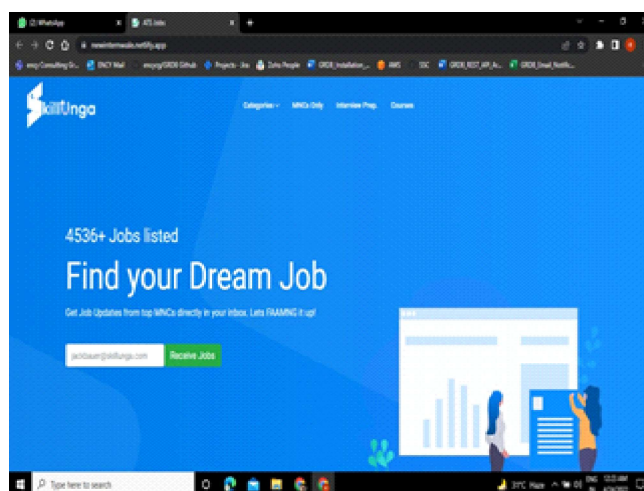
(2) WhatsApp
ATS Jobs
newinternwale.netlify.app
ency Consulting Gr... ENCY Mail ency/GRDB Github Projects - Jira Zoho People GRDB_Installation_... AWS TDC GRDB_REST_API_Ac... GRDB_Email_Notific...

SkillUnga

Categories Ⅴ MNCs Only Interview Prep. Courses

4536+ Jobs listed

Find your Dream Job

Get Job Updates from top MNCs directly in your inbox. Lets FAAMNG it up!

jackbauer@skillunga.com
Receive Jobs

Type here to search
31°C Haze ENG